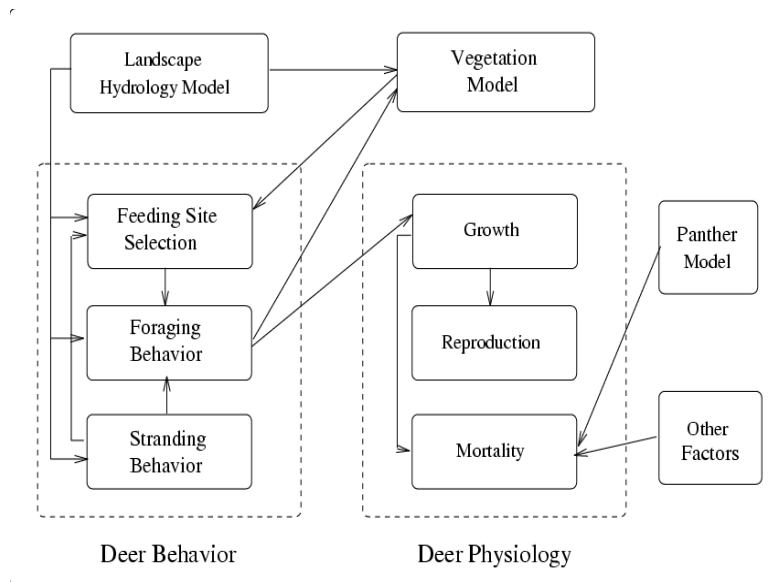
Landscape Hydrology Model

Vegetation Model

Feeding Site Selection

Foraging Behavior

Stranding Behavior

Growth

Reproduction

Mortality

Panther Model

Other Factors

Deer Behavior

Deer Physiology